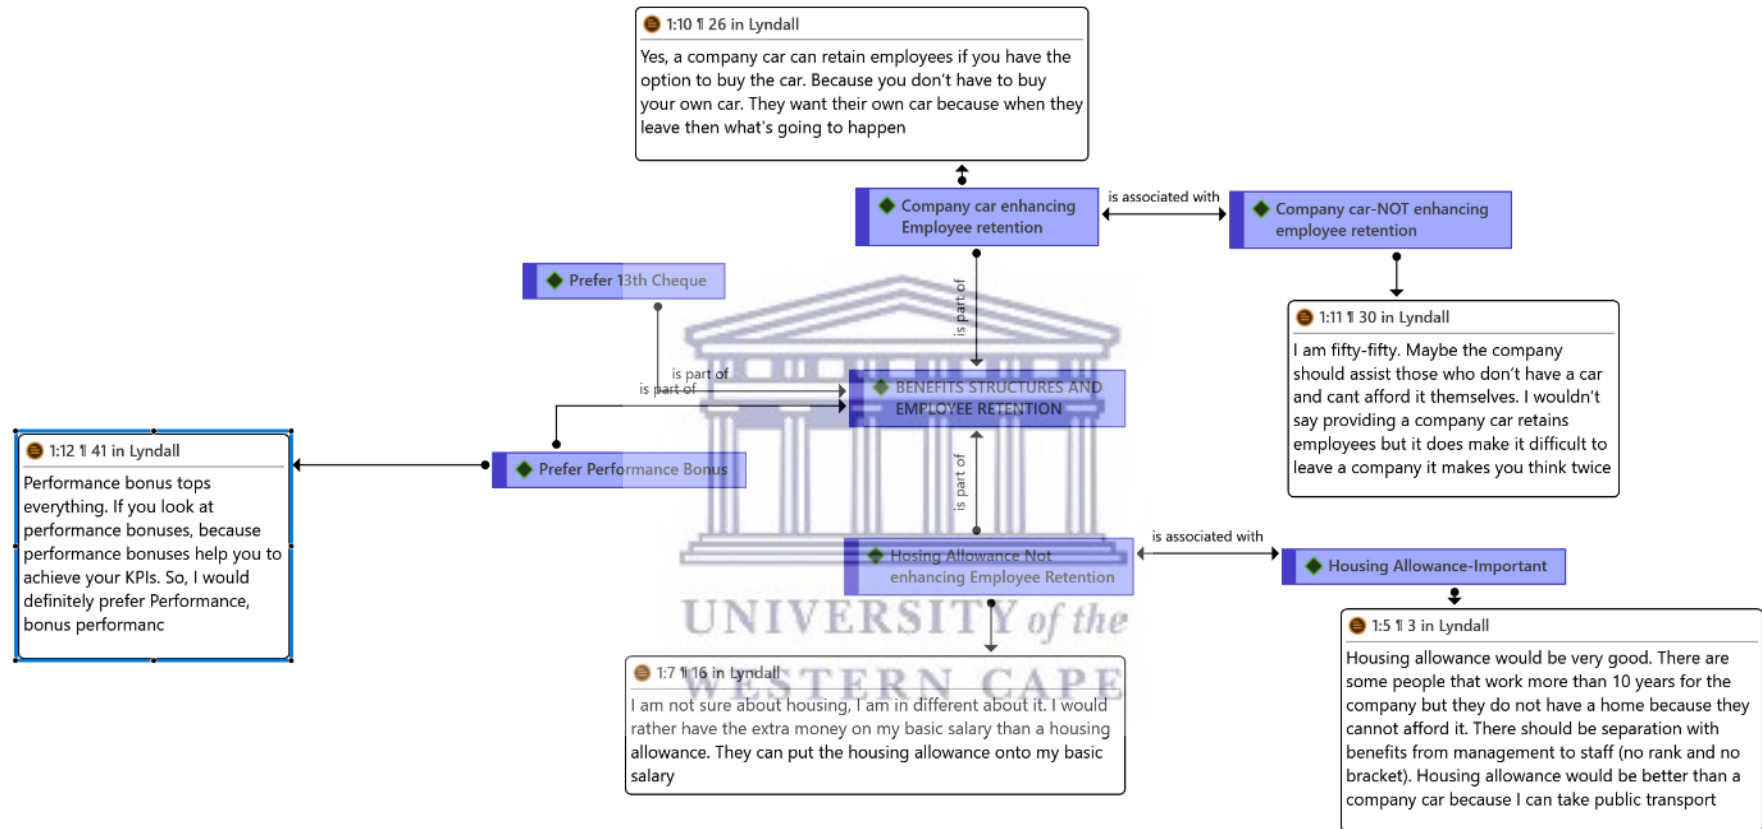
1:10 ¶ 26 in Lyndall

Yes, a company car can retain employees if you have the option to buy the car. Because you don't have to buy your own car. They want their own car because when they leave then what's going to happen

Company car enhancing Employee retention

is associated with

Company car-NOT enhancing employee retention

1:11 ¶ 30 in Lyndall

I am fifty-fifty. Maybe the company should assist those who don't have a car and cant afford it themselves. I wouldn't say providing a company car retains employees but it does make it difficult to leave a company it makes you think twice

Prefer 13th Cheque

is part of

is part of

is part of

BENEFITS STRUCTURES AND EMPLOYEE RETENTION

1:12 ¶ 41 in Lyndall

Performance bonus tops everything. If you look at performance bonuses, because performance bonuses help you to achieve your KPIs. So, I would definitely prefer Performance, bonus performanc

Prefer Performance Bonus

is part of

Housing Allowance Not enhancing Employee Retention

is associated with

Housing Allowance-Important

1:5 ¶ 3 in Lyndall

Housing allowance would be very good. There are some people that work more than 10 years for the company but they do not have a home because they cannot afford it. There should be separation with benefits from management to staff (no rank and no bracket). Housing allowance would be better than a company car because I can take public transport

UNIVERSITY of the WESTERN CAPE

1:7 ¶ 16 in Lyndall

I am not sure about housing, I am in different about it. I would rather have the extra money on my basic salary than a housing allowance. They can put the housing allowance onto my basic salary